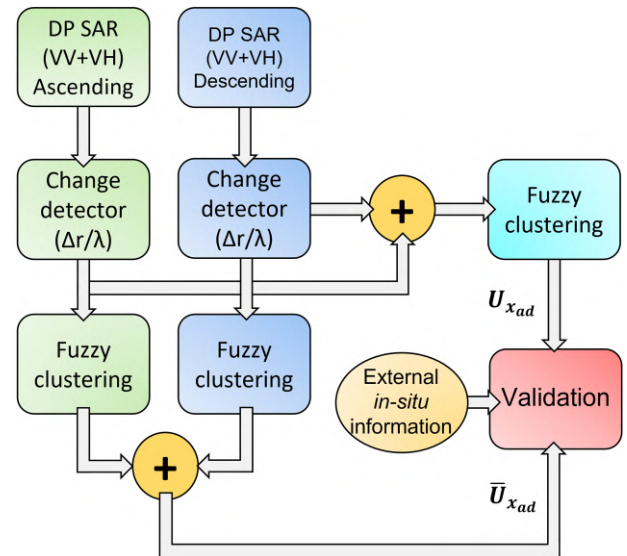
DP SAR (VV+VH) Ascending

DP SAR (VV+VH) Descending

Change detector (Δr/λ)

Change detector (Δr/λ)

+

Fuzzy clustering

$\boldsymbol{U}_{x_{ad}}$

Fuzzy clustering

Fuzzy clustering

External *in-situ* information

Validation

+

$\bar{\boldsymbol{U}}_{x_{ad}}$